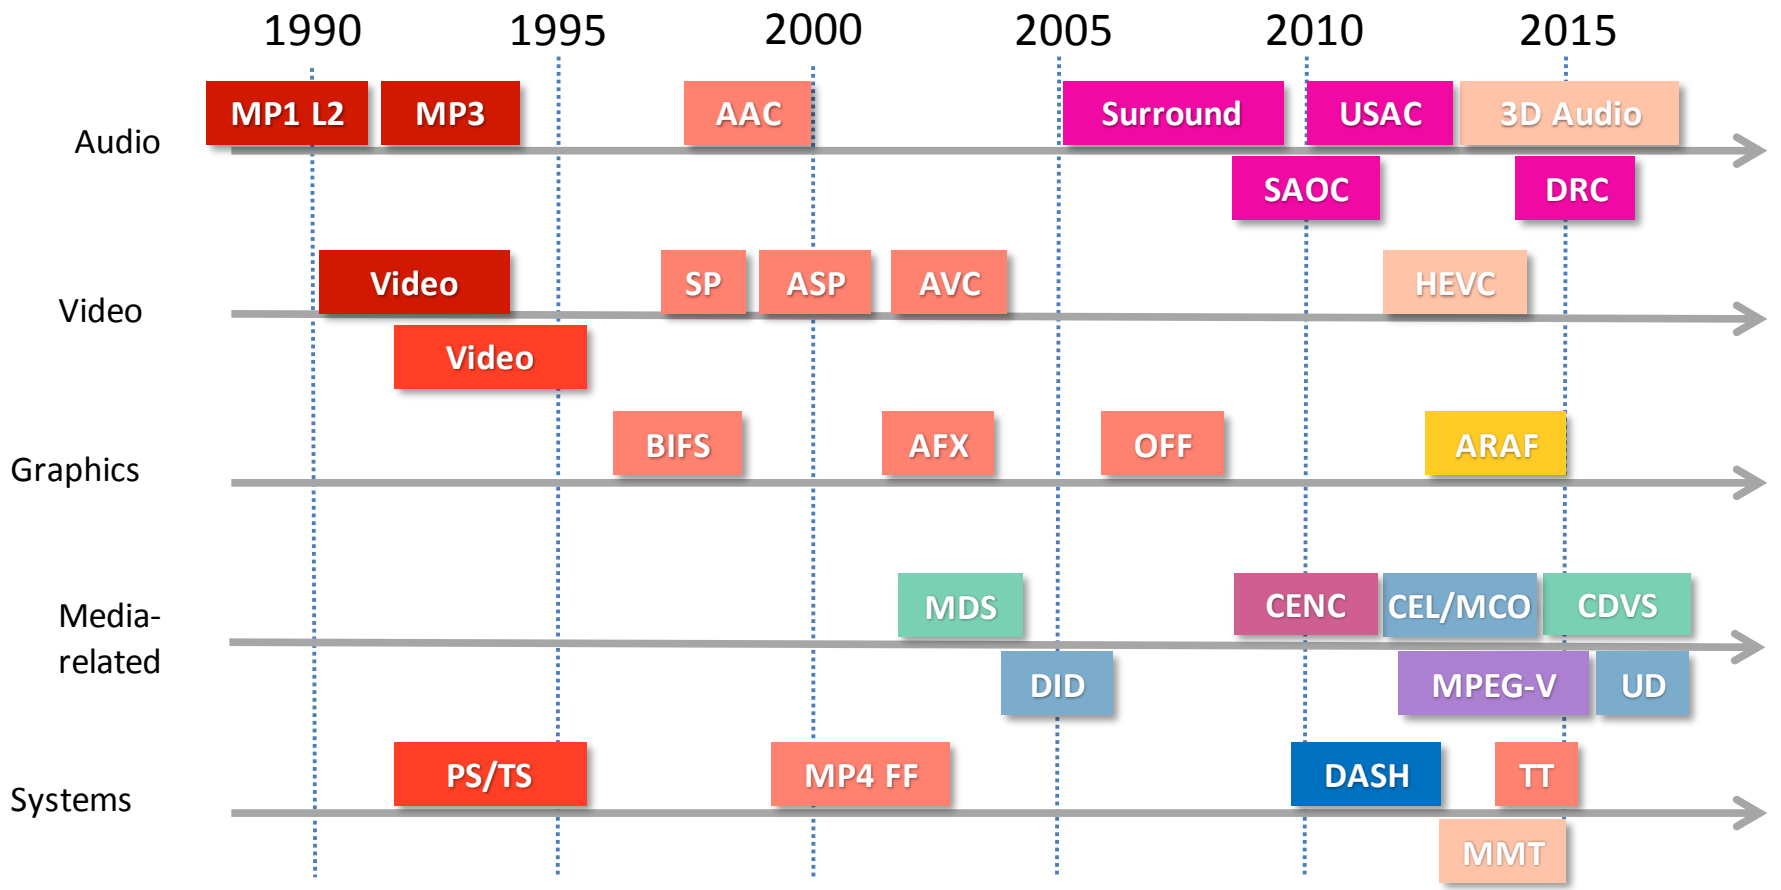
1990 1995 2000 2005 2010 2015

Audio
MP1 L2
MP3
AAC
Surround
USAC
3D Audio
SAOC
DRC

Video
Video
SP
ASP
AVC
HEVC
Video

Graphics
BIFS
AFX
OFF
ARAF

Media-related
MDS
CENC
CEL/MCO
CDVS
DID
MPEG-V
UD

Systems
PS/TS
MP4 FF
DASH
TT
MMT